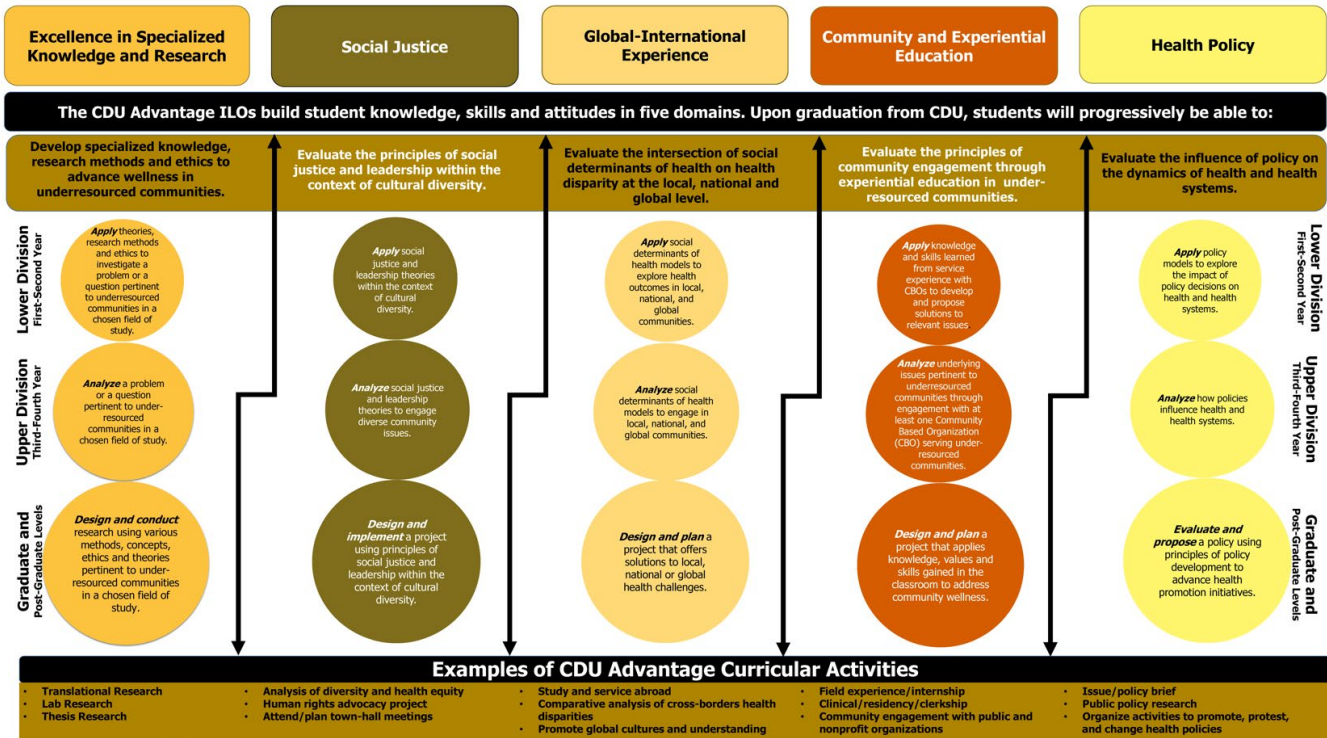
Excellence in Specialized Knowledge and Research

Social Justice

Global-International Experience

Community and Experiential Education

Health Policy

The CDU Advantage ILOs build student knowledge, skills and attitudes in five domains. Upon graduation from CDU, students will progressively be able to:

Develop specialized knowledge, research methods and ethics to advance wellness in underresourced communities.

Evaluate the principles of social justice and leadership within the context of cultural diversity.

Evaluate the intersection of social determinants of health on health disparity at the local, national and global level.

Evaluate the principles of community engagement through experiential education in under-resourced communities.

Evaluate the influence of policy on the dynamics of health and health systems.

Lower Division
First-Second Year

Apply theories, research methods and ethics to investigate a problem or a question pertinent to underresourced communities in a chosen field of study.

Apply social justice and leadership theories within the context of cultural diversity.

Apply social determinants of health models to explore health outcomes in local, national, and global communities.

Apply knowledge and skills learned from service experience with CBOs to develop and propose solutions to relevant issues.

Apply policy models to explore the impact of policy decisions on health and health systems.

Lower Division
First-Second Year

Upper Division
Third-Fourth Year

Analyze a problem or a question pertinent to under-resourced communities in a chosen field of study.

Analyze social justice and leadership theories to engage diverse community issues.

Analyze social determinants of health models to engage in local, national, and global communities.

Analyze underlying issues pertinent to underresourced communities through engagement with at least one Community Based Organization (CBO) serving under-resourced communities.

Analyze how policies influence health and health systems.

Upper Division
Third-Fourth Year

Graduate and
Post-Graduate Levels

Design and conduct research using various methods, concepts, ethics and theories pertinent to under-resourced communities in a chosen field of study.

Design and implement a project using principles of social justice and leadership within the context of cultural diversity.

Design and plan a project that offers solutions to local, national or global health challenges.

Design and plan a project that applies knowledge, values and skills gained in the classroom to address community wellness.

Evaluate and propose a policy using principles of policy development to advance health promotion initiatives.

Graduate and
Post-Graduate Levels

Examples of CDU Advantage Curricular Activities

• Translational Research
• Lab Research
• Thesis Research

• Analysis of diversity and health equity
• Human rights advocacy project
• Attend/plan town-hall meetings

• Study and service abroad
• Comparative analysis of cross-borders health disparities
• Promote global cultures and understanding

• Field experience/internship
• Clinical/residency/clerkship
• Community engagement with public and nonprofit organizations

• Issue/policy brief
• Public policy research
• Organize activities to promote, protest, and change health policies